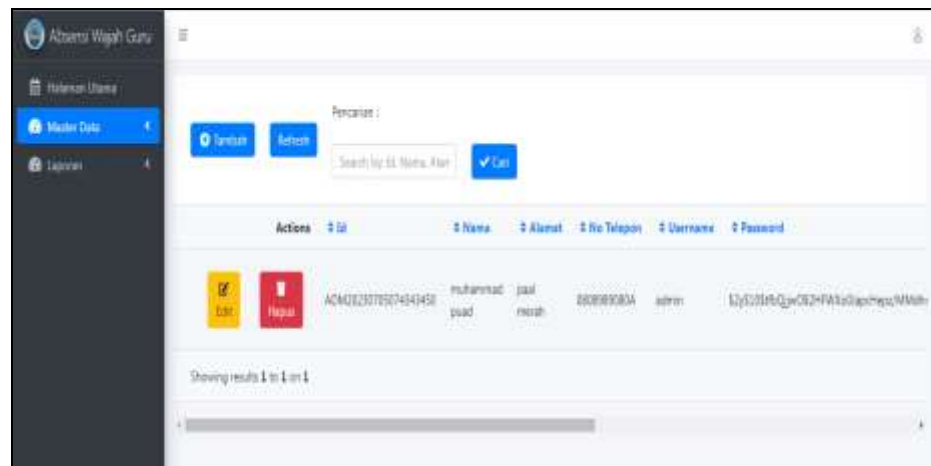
Absensi Wajah Guru

Halaman Utama
Master Data
Laporan

Tambah
Refresh
Pencarian :
Search by Id, Nama, Alan
Cari

| Actions | Id | Nama | Alamat | No Telepon | Username | Password |
|---|---|---|---|---|---|---|
| Edit Hapus | ADM20230705074543450 | muhammad puad | paal merah | 0808989080A | admin | $2y$10$fbQjwO82HPW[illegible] |

Showing results 1 to 1 on 1